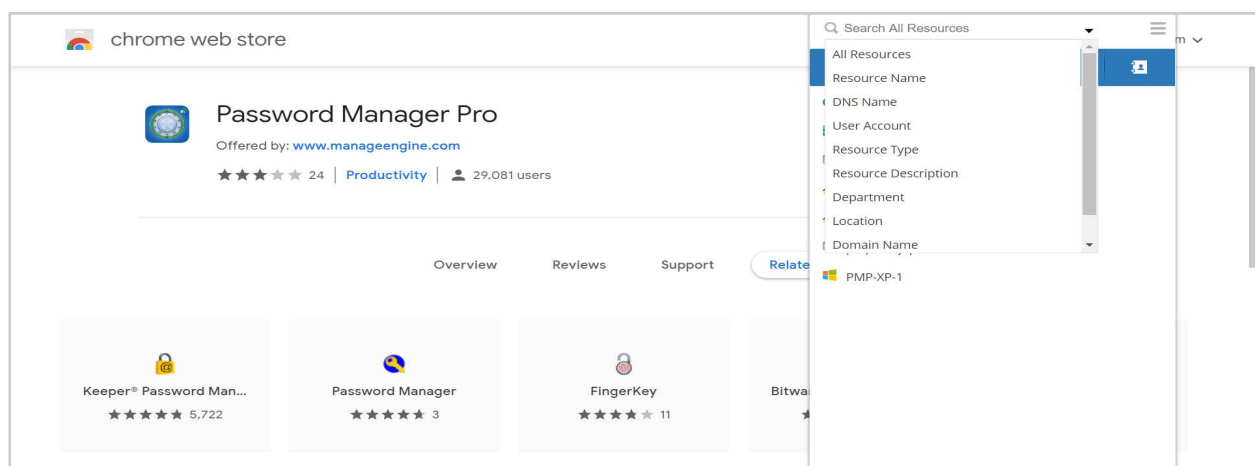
chrome web store

m

Password Manager Pro

Offered by: www.manageengine.com

24 | Productivity | 29,081 users

Overview Reviews Support Relate

Search All Resources

All Resources
Resource Name
DNS Name
User Account
Resource Type
Resource Description
Department
Location
Domain Name

PMP-XP-1

Keeper® Password Man...
5,722

Password Manager
3

FingerKey
11

Bitwa